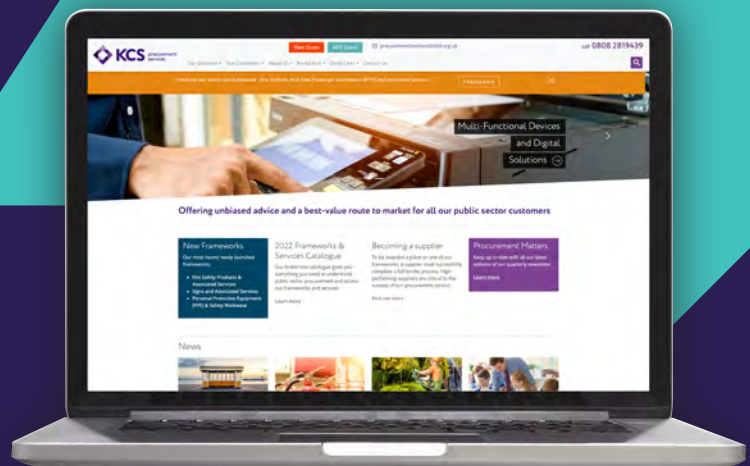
KCS procurement services

Main Quote

call 0808 2819439

Multi-Functional Devices and Digital Solutions

Offering unbiased advice and a best-value route to market for all our public sector customers

New Frameworks

Our most recent newly launched frameworks:

Fire Safety Products & Associated Services

Signs and Associated Services

Personal Protective Equipment (PPE) & Safety Workwear

2022 Frameworks & Services Catalogue

Learn more

Becoming a supplier

Find out more

Procurement Matters

Keep up to date with all our latest editions of our quarterly newsletter

Learn more

News